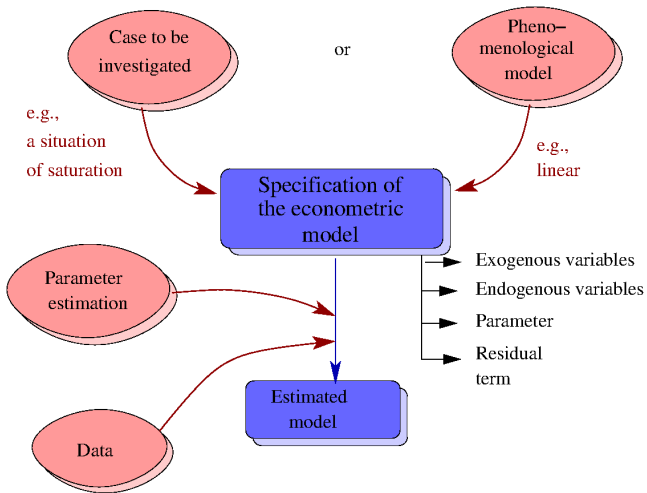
Case to be investigated

or

Pheno–menological model

e.g., a situation of saturation

e.g., linear

Specification of the econometric model

Exogenous variables

Endogenous variables

Parameter

Residual term

Parameter estimation

Estimated model

Data